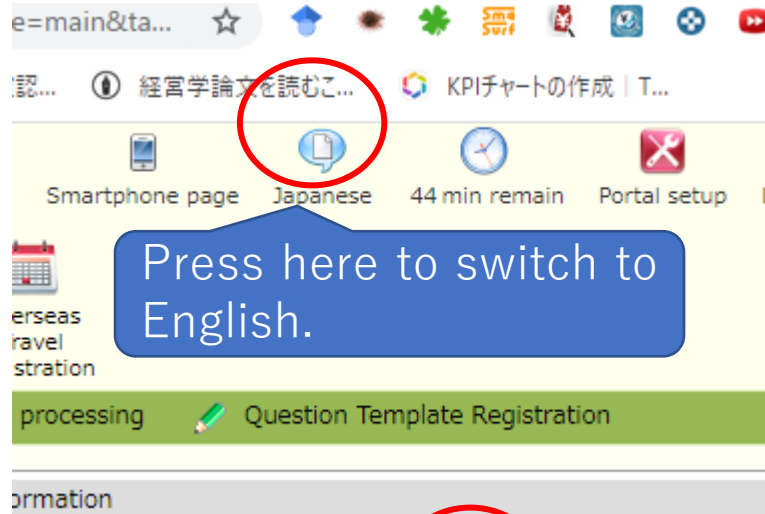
e=main&ta...

認... 経営学論文を読むこ... KPIチャートの作成 | T...

Smartphone page Japanese 44 min remain Portal setup

Press here to switch to English.

erseas ravel stration

processing Question Template Registration

ormation